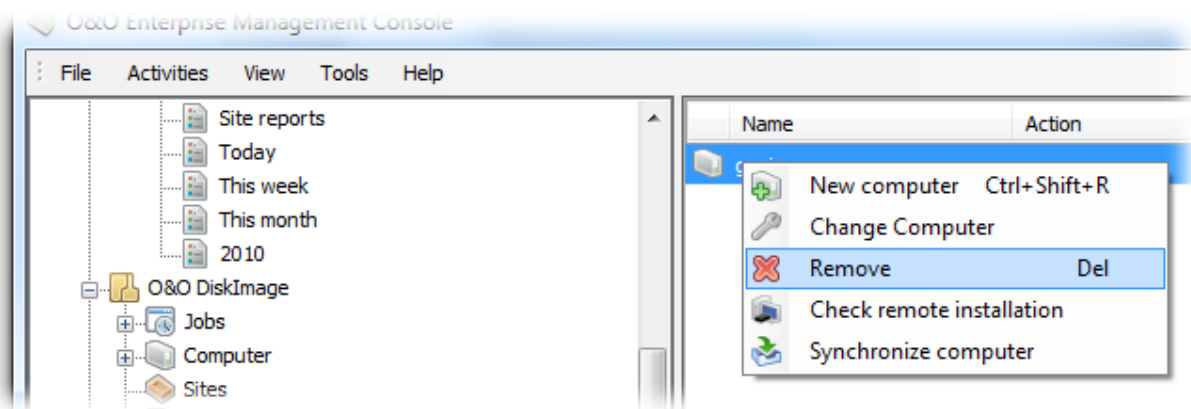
O&O Enterprise Management Console

File Activities View Tools Help

Site reports
Today
This week
This month
2010
O&O DiskImage
Jobs
Computer
Sites

Name | Action

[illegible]

New computer Ctrl+Shift+R
Change Computer
Remove Del
Check remote installation
Synchronize computer